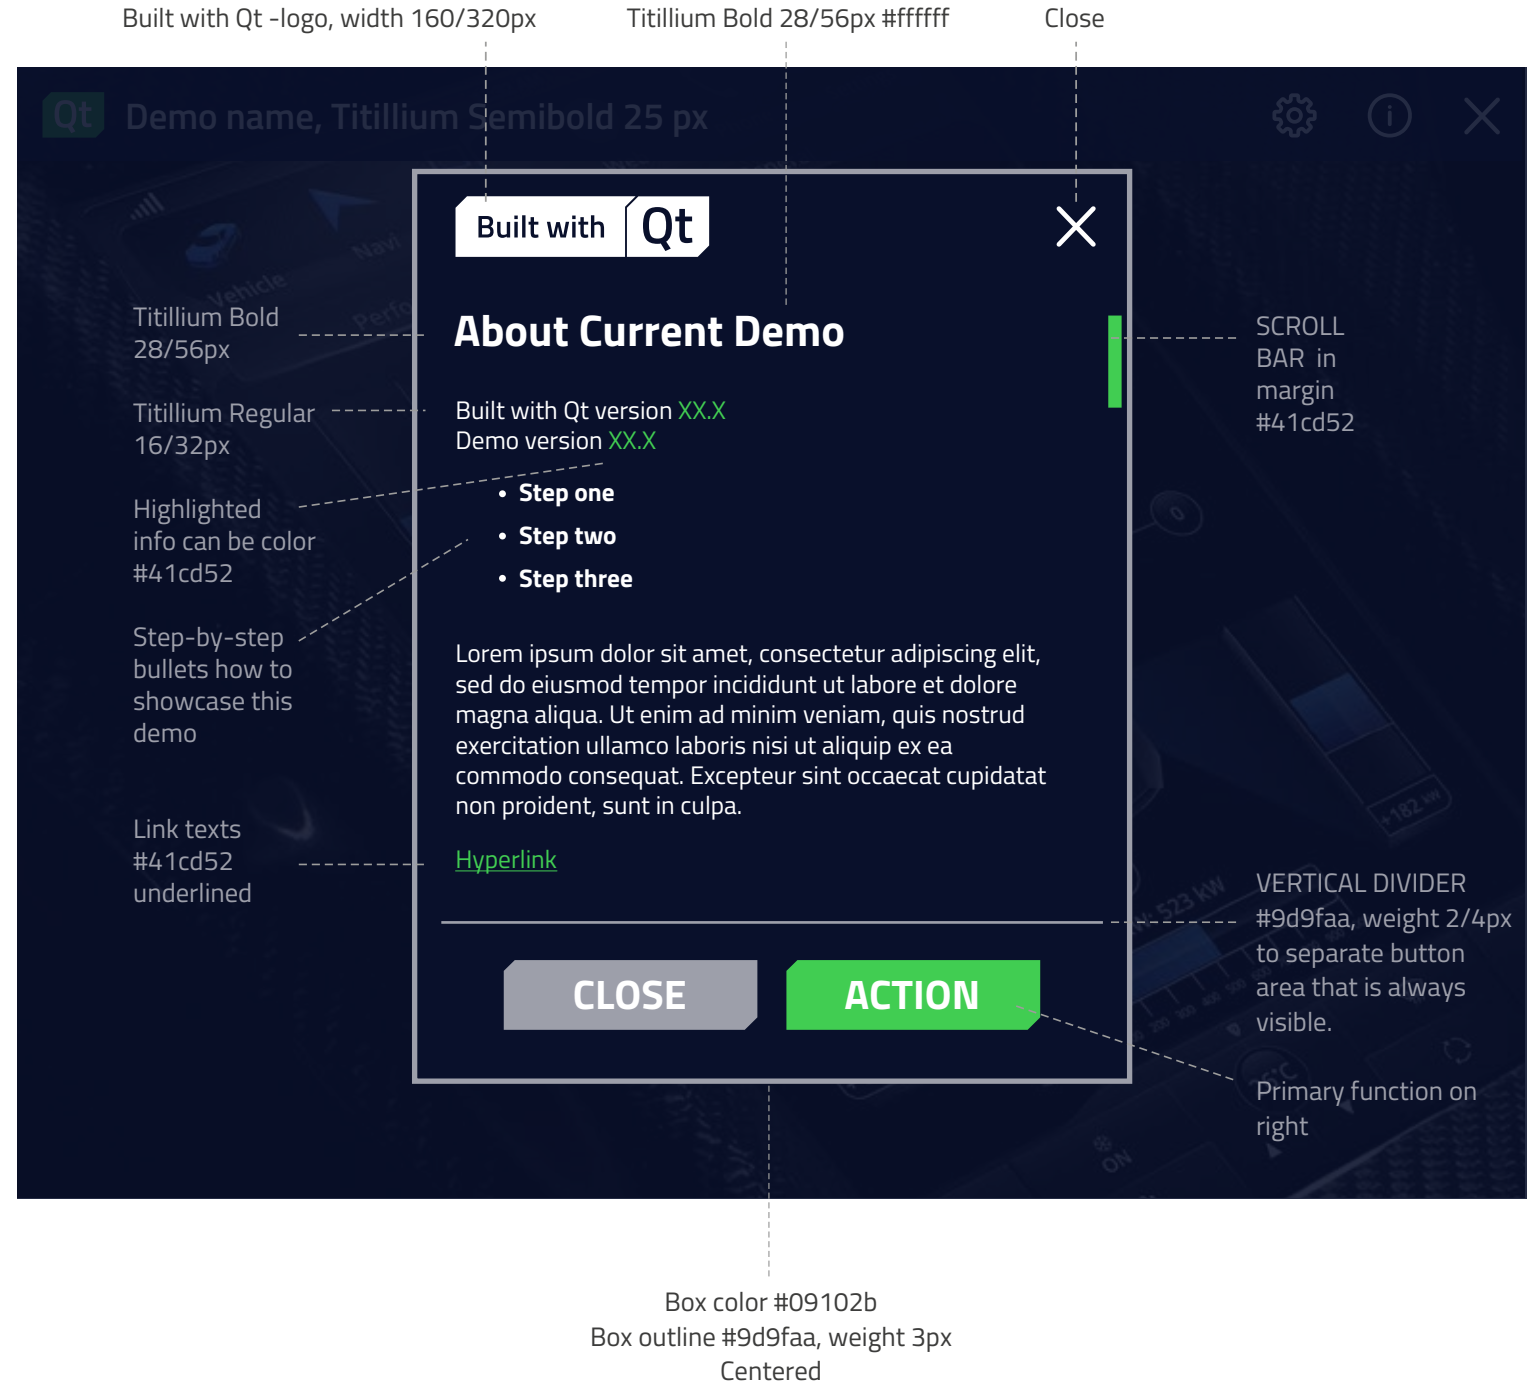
Built with Qt -logo, width 160/320px

Titillium Bold 28/56px #ffffff

Close

Qt Demo name, Titillium Semibold 25 px

Titillium Bold 28/56px

Titillium Regular 16/32px

Highlighted info can be color #41cd52

Step-by-step bullets how to showcase this demo

Link texts #41cd52 underlined

Built with Qt

About Current Demo

Built with Qt version XX.X
Demo version XX.X

- Step one
- Step two
- Step three

Lorem ipsum dolor sit amet, consectetur adipiscing elit, sed do eiusmod tempor incididunt ut labore et dolore magna aliqua. Ut enim ad minim veniam, quis nostrud exercitation ullamco laboris nisi ut aliquip ex ea commodo consequat. Excepteur sint occaecat cupidatat non proident, sunt in culpa.

Hyperlink

CLOSE

ACTION

SCROLL BAR in margin #41cd52

VERTICAL DIVIDER #9d9faa, weight 2/4px to separate button area that is always visible.

Primary function on right

Box color #09102b
Box outline #9d9faa, weight 3px
Centered